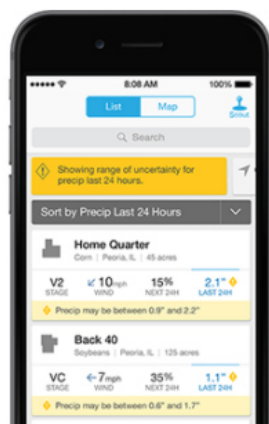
8:08 AM
100%

List
Map
Scout

Search

Showing range of uncertainty for precip last 24 hours.

Sort by Precip Last 24 Hours

Home Quarter
Corn | Peoria, IL | 45 acres

V2
STAGE
10mph
WIND
15%
NEXT 24H
2.1"
LAST 24H

Precip may be between 0.9" and 2.2"

Back 40
Soybeans | Peoria, IL | 125 acres

VC
STAGE
7mph
WIND
35%
NEXT 24H
1.1"
LAST 24H

Precip may be between 0.6" and 1.7"